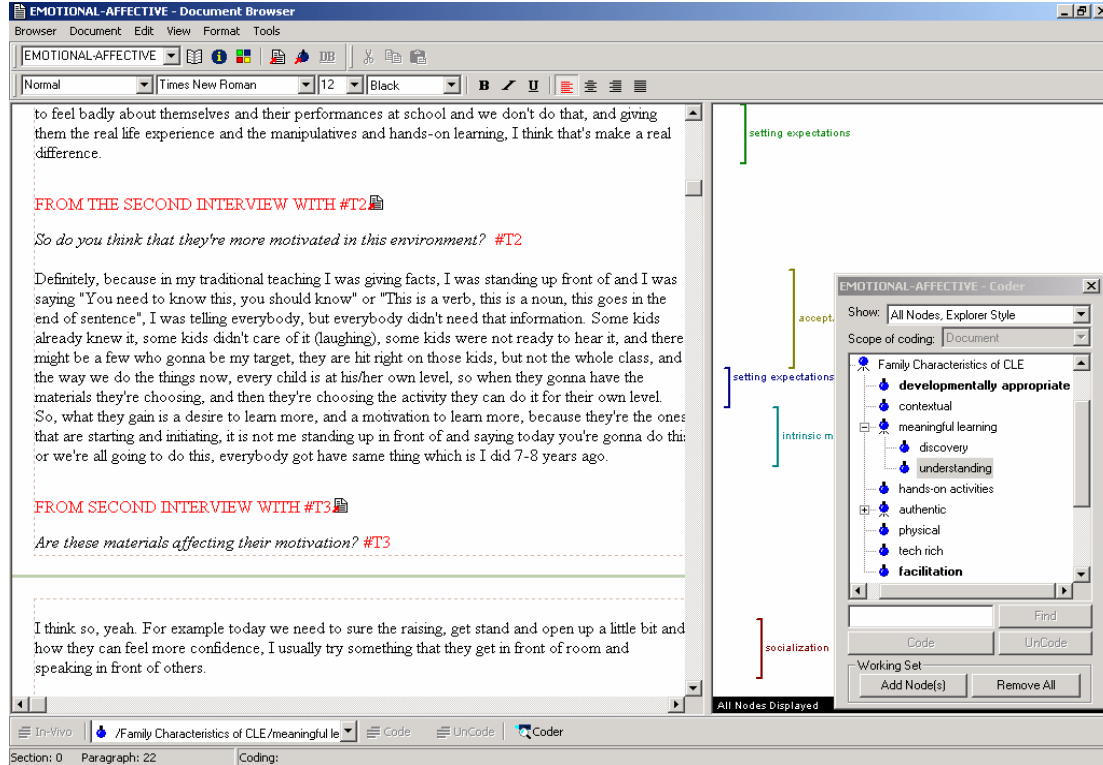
EMOTIONAL-AFFECTIVE - Document Browser

Browser Document Edit View Format Tools

EMOTIONAL-AFFECTIVE

DB

Normal | Times New Roman | 12 | Black

B I U

to feel badly about themselves and their performances at school and we don't do that, and giving them the real life experience and the manipulatives and hands-on learning, I think that's make a real difference.

FROM THE SECOND INTERVIEW WITH #T2

So do you think that they're more motivated in this environment? #T2

Definitely, because in my traditional teaching I was giving facts, I was standing up front of and I was saying "You need to know this, you should know" or "This is a verb, this is a noun, this goes in the end of sentence", I was telling everybody, but everybody didn't need that information. Some kids already knew it, some kids didn't care of it (laughing), some kids were not ready to hear it, and there might be a few who gonna be my target, they are hit right on those kids, but not the whole class, and the way we do the things now, every child is at his/her own level, so when they gonna have the materials they're choosing, and then they're choosing the activity they can do it for their own level. So, what they gain is a desire to learn more, and a motivation to learn more, because they're the ones that are starting and initiating, it is not me standing up in front of and saying today you're gonna do this or we're all going to do this, everybody got have same thing which is I did 7-8 years ago.

FROM SECOND INTERVIEW WITH #T3

Are these materials affecting their motivation? #T3

I think so, yeah. For example today we need to sure the raising, get stand and open up a little bit and how they can feel more confidence, I usually try something that they get in front of room and speaking in front of others.

setting expectations

accept

setting expectations

intrinsic m

socialization

All Nodes Displayed

EMOTIONAL-AFFECTIVE - Coder

Show: All Nodes, Explorer Style

Scope of coding: Document

Family Characteristics of CLE
developmentally appropriate
contextual
meaningful learning
discovery
understanding
hands-on activities
authentic
physical
tech rich
facilitation

Find

Code UnCode

Working Set

Add Node(s) Remove All

In-Vivo /Family Characteristics of CLE/meaningful le Code UnCode Coder

Section: 0 Paragraph: 22 Coding: